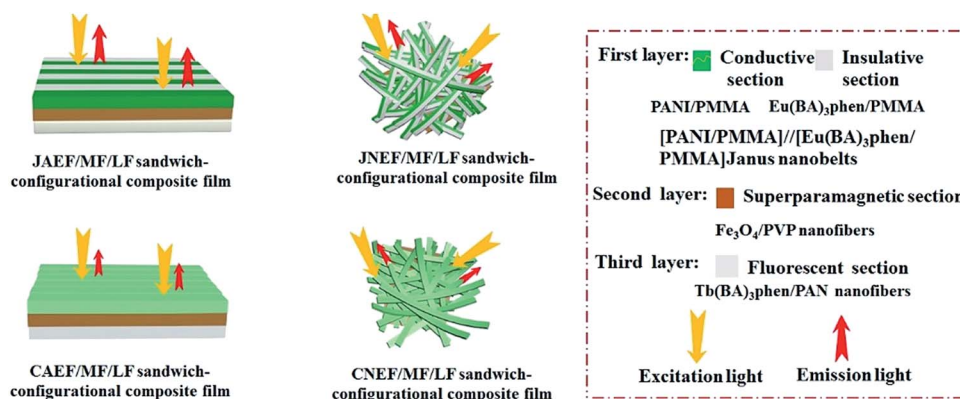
JAEF/MF/LF sandwich-configurational composite film

JNEF/MF/LF sandwich-configurational composite film

CAEF/MF/LF sandwich-configurational composite film

CNEF/MF/LF sandwich-configurational composite film

First layer: Conductive section Insulative section

PANI/PMMA Eu(BA)$_3$phen/PMMA

[PANI/PMMA]//[Eu(BA)$_3$phen/PMMA]Janus nanobelts

Second layer: Superparamagnetic section

Fe$_3$O$_4$/PVP nanofibers

Third layer: Fluorescent section

Tb(BA)$_3$phen/PAN nanofibers

Excitation light Emission light